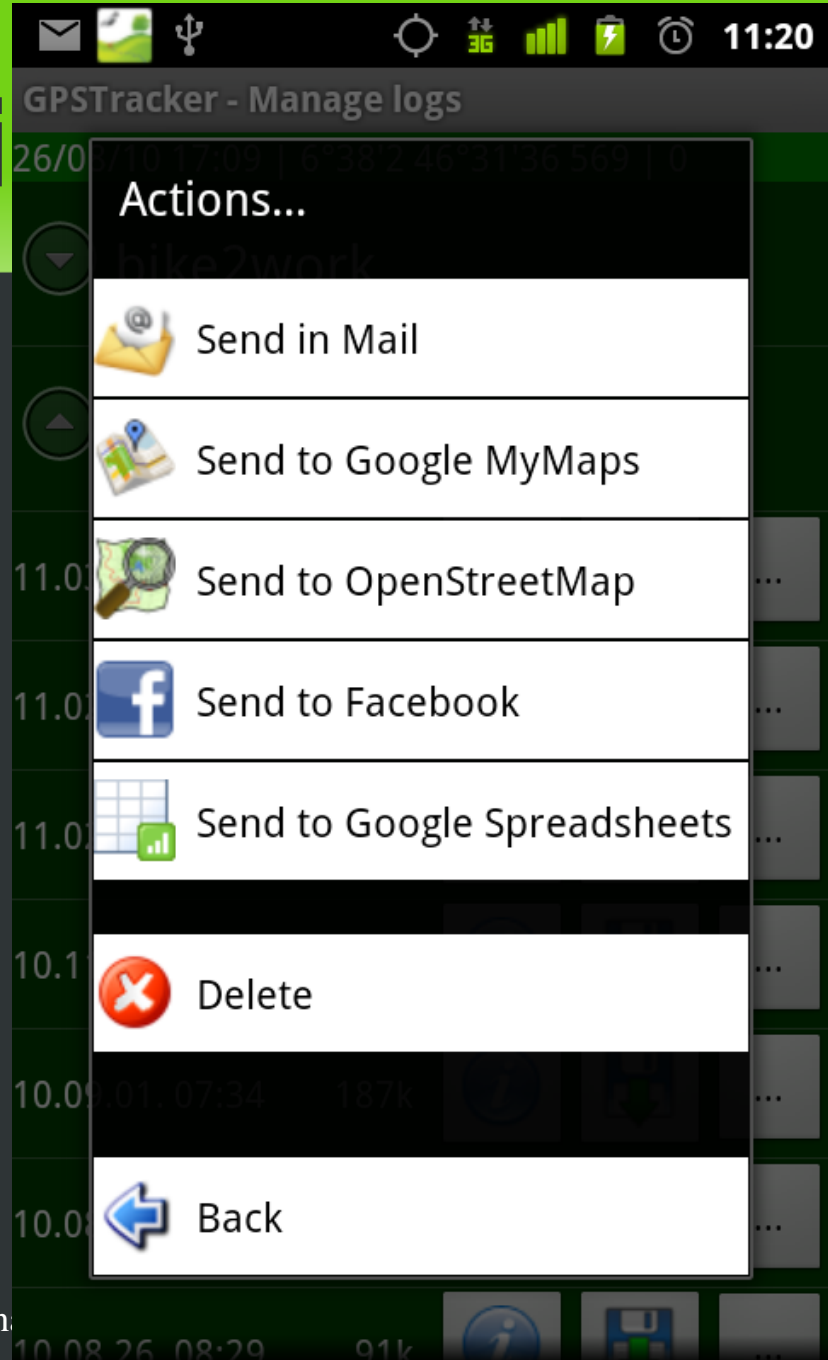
3G 11:20

GPSTracker - Manage logs

26/0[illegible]/10 17:09 | 6°38'2 46°31'36 569 | 0

bike2work

Actions...

Send in Mail

Send to Google MyMaps

Send to OpenStreetMap

Send to Facebook

Send to Google Spreadsheets

Delete

Back

11.0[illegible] ...

11.0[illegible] ...

11.0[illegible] ...

10.1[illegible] ...

10.09.01. 07:34 187k ...

10.0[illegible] ...

10.08.26. 08:29 91k